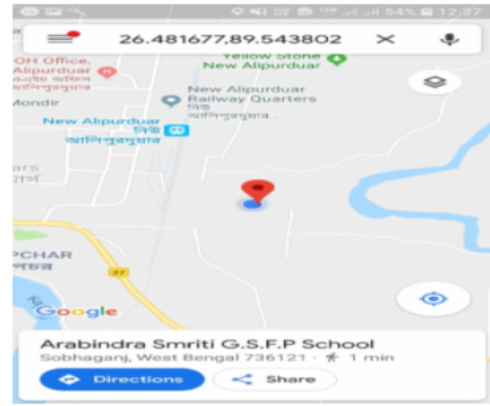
54% 12:37

26.481677,89.543802

Yellow Stone
New Alipurduar

OH Office,
Alipurduar

Mondir

New Alipurduar
Railway Quarters

New Alipurduar

ars

PCHAR

27

Google

Arabindra Smriti G.S.F.P School
Sobhaganj, West Bengal 736121 · 1 min

Directions

Share